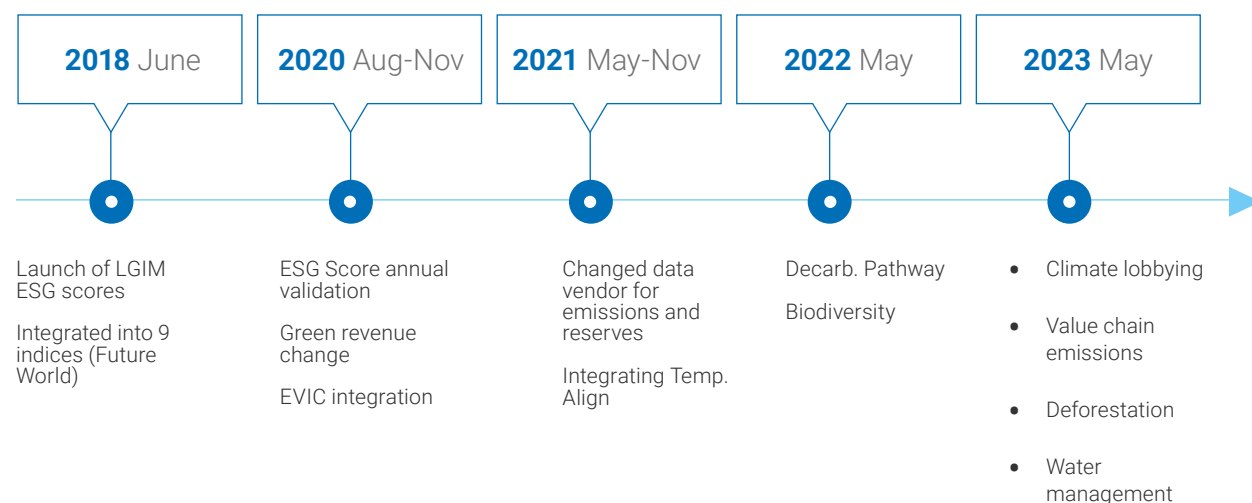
**2018** June

Launch of LGIM ESG scores

Integrated into 9 indices (Future World)

**2020** Aug-Nov

ESG Score annual validation

Green revenue change

EVIC integration

**2021** May-Nov

Changed data vendor for emissions and reserves

Integrating Temp. Align

**2022** May

Decarb. Pathway

Biodiversity

**2023** May

- Climate lobbying
- Value chain emissions
- Deforestation
- Water management